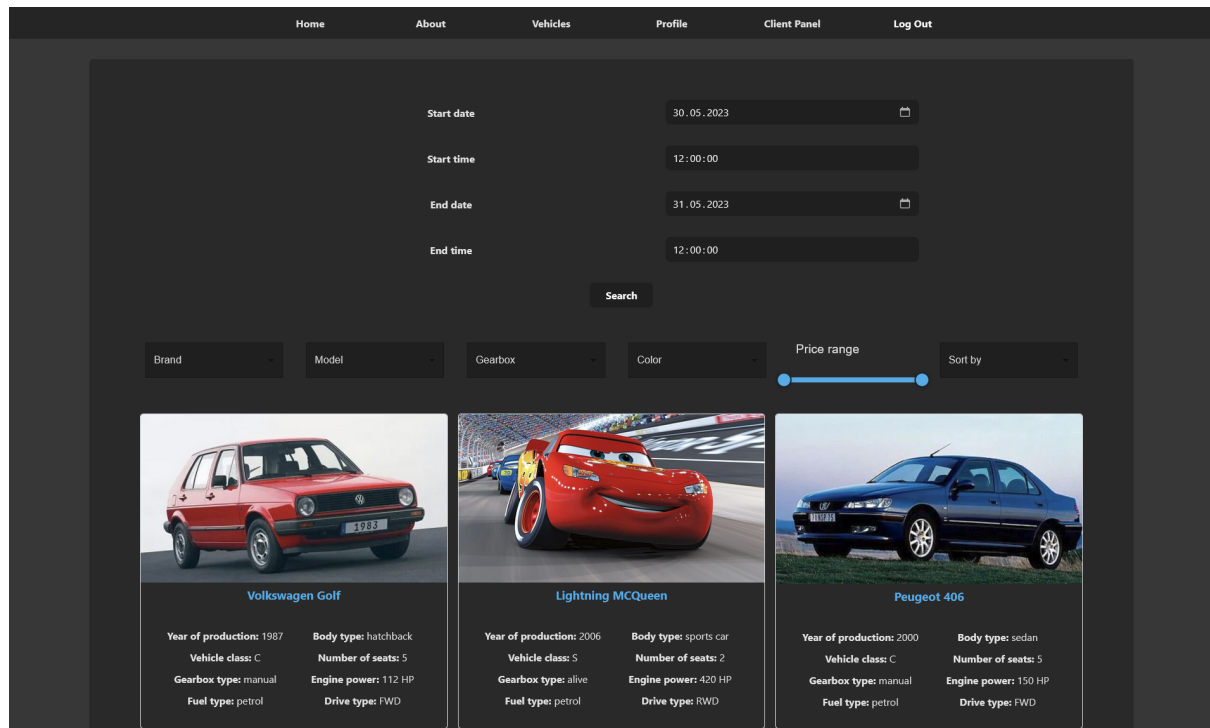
Home About Vehicles Profile Client Panel Log Out

Start date 30.05.2023

Start time 12:00:00

End date 31.05.2023

End time 12:00:00

Search

Brand
Model
Gearbox
Color
Price range
Sort by

1983

Volkswagen Golf

Year of production: 1987 Body type: hatchback
Vehicle class: C Number of seats: 5
Gearbox type: manual Engine power: 112 HP
Fuel type: petrol Drive type: FWD

Lightning MCQueen

Year of production: 2006 Body type: sports car
Vehicle class: S Number of seats: 2
Gearbox type: alive Engine power: 420 HP
Fuel type: petrol Drive type: RWD

Peugeot 406

Year of production: 2000 Body type: sedan
Vehicle class: C Number of seats: 5
Gearbox type: manual Engine power: 150 HP
Fuel type: petrol Drive type: FWD